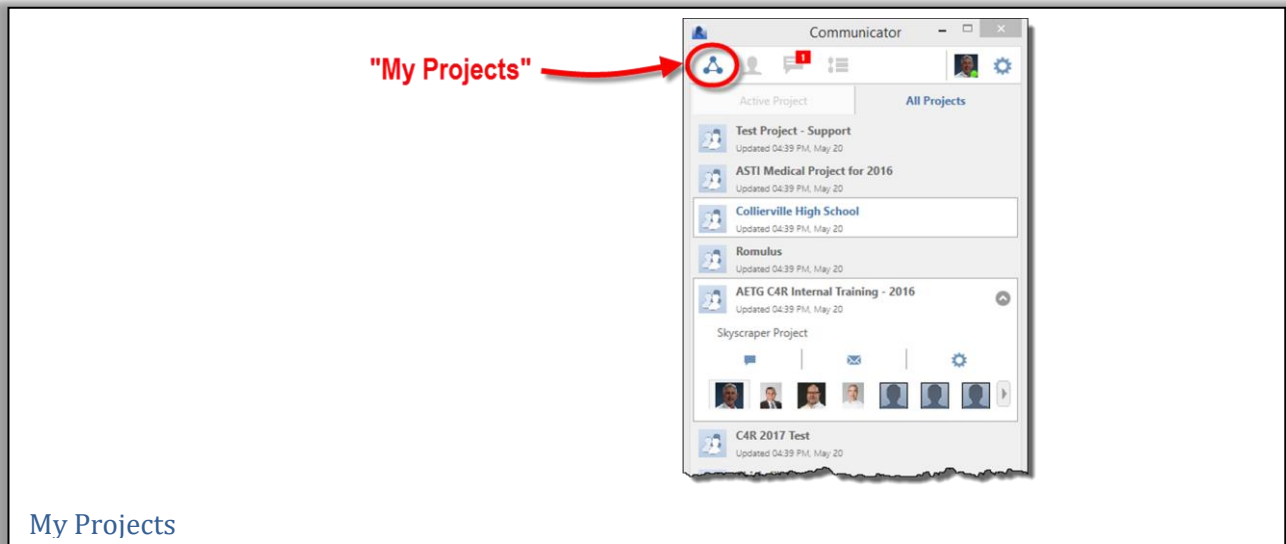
"My Projects"

Communicator

1

Active Project

All Projects

Test Project - Support
Updated 04:39 PM, May 20

ASTI Medical Project for 2016
Updated 04:39 PM, May 20

Collierville High School
Updated 04:39 PM, May 20

Romulus
Updated 04:39 PM, May 20

AETG C4R Internal Training - 2016
Updated 04:39 PM, May 20

Skyscraper Project

C4R 2017 Test
Updated 04:39 PM, May 20

My Projects